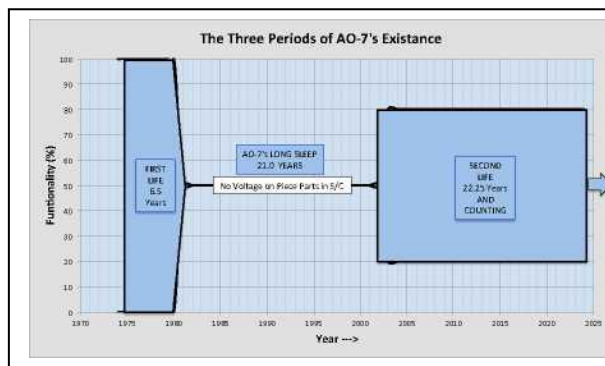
The Three Periods of AO-7's Existance

Funtionality (%)

100
90
80
70
60
50
40
30
20
10
0

FIRST LIFE 6.5 Years

AO-7's LONG SLEEP 21.0 YEARS

No Voltage on Piece Parts in S/C

SECOND LIFE 22.25 Years AND COUNTING

1970 1975 1980 1985 1990 1995 2000 2005 2010 2015 2020 2025

Year --->